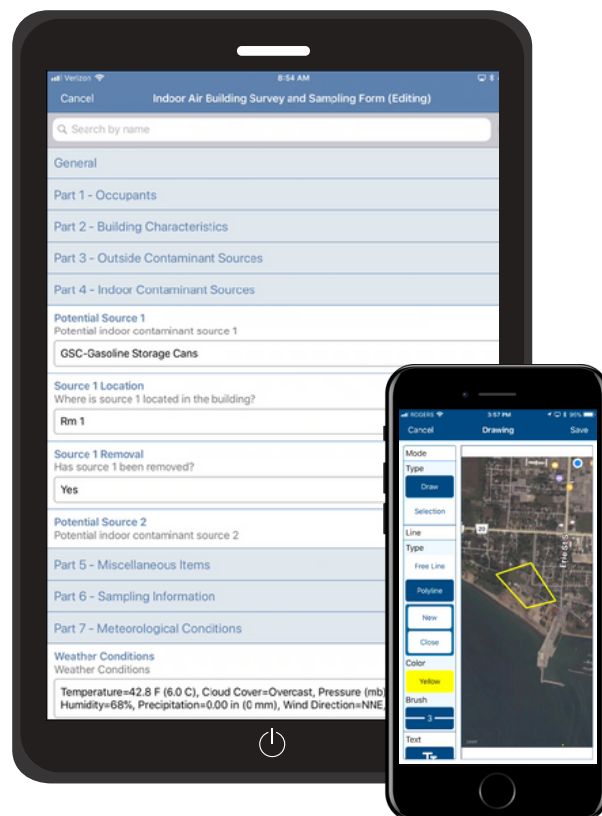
Verizon 8:54 AM

Cancel Indoor Air Building Survey and Sampling Form (Editing)

Search by name

General

Part 1 - Occupants

Part 2 - Building Characteristics

Part 3 - Outside Contaminant Sources

Part 4 - Indoor Contaminant Sources

Potential Source 1
Potential indoor contaminant source 1

GSC-Gasoline Storage Cans

Source 1 Location
Where is source 1 located in the building?

Rm 1

Source 1 Removal
Has source 1 been removed?

Yes

Potential Source 2
Potential indoor contaminant source 2

Part 5 - Miscellaneous Items

Part 6 - Sampling Information

Part 7 - Meteorological Conditions

Weather Conditions
Weather Conditions

Temperature=42.8 F (6.0 C), Cloud Cover=Overcast, Pressure (mb) Humidity=68%, Precipitation=0.00 in (0 mm), Wind Direction=NNE,

ROGERS 3:57 PM 96%

Cancel Drawing Save

Mode

Type

Draw

Selection

Line

Type

Free Line

Polyline

New

Close

Color

Yellow

Brush

3

Text

20